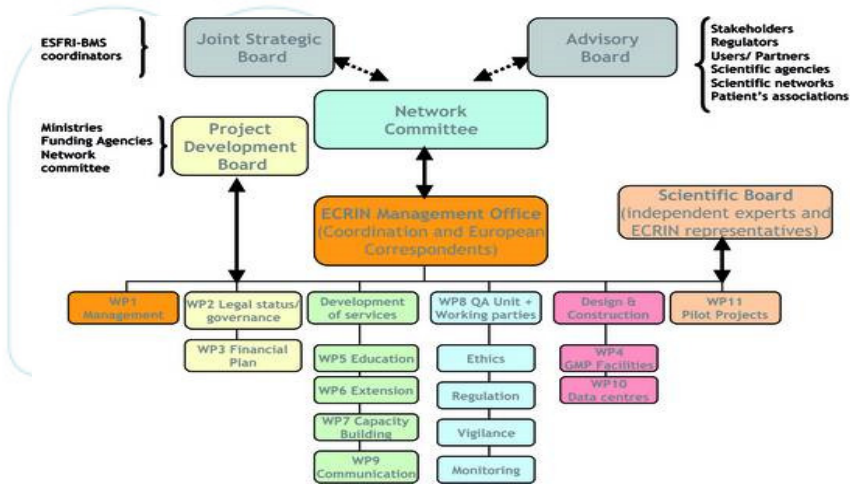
ESFRI-BMS coordinators

Joint Strategic Board

Advisory Board

Stakeholders
Regulators
Users/ Partners
Scientific agencies
Scientific networks
Patient's associations

Network Committee

Ministries
Funding Agencies
Network committee

Project Development Board

ECRIN Management Office (Coordination and European Correspondents)

Scientific Board (independent experts and ECRIN representatives)

WP1 Management

WP2 Legal status/ governance

WP3 Financial Plan

Development of services

WP5 Education

WP6 Extension

WP7 Capacity Building

WP9 Communication

WP8 QA Unit + Working parties

Ethics

Regulation

Vigilance

Monitoring

Design & Construction

WP4 GMP Facilities

WP10 Data centres

WP11 Pilot Projects